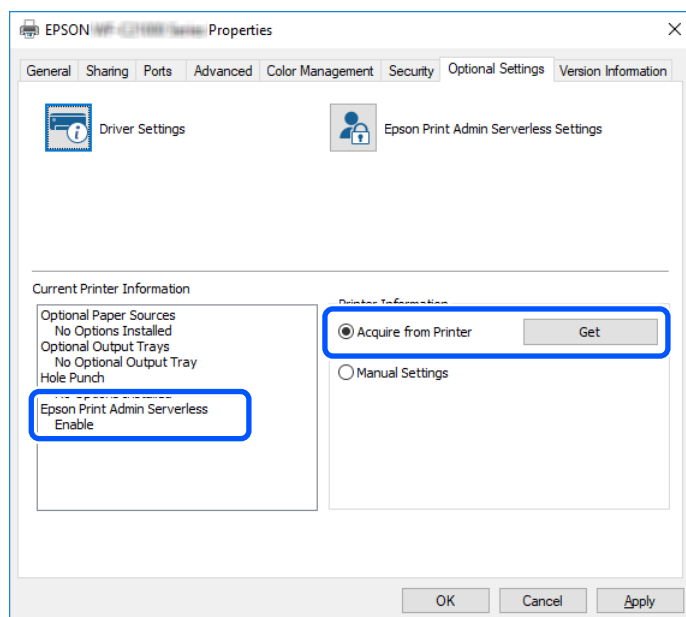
EPSON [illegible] Properties
×

General | Sharing | Ports | Advanced | Color Management | Security | Optional Settings | Version Information

Driver Settings

Epson Print Admin Serverless Settings

Current Printer Information

Optional Paper Sources
No Options Installed
Optional Output Trays
No Optional Output Tray
Hole Punch
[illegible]
Epson Print Admin Serverless
Enable

Printer Information

Acquire from Printer

Get

Manual Settings

OK
Cancel
Apply